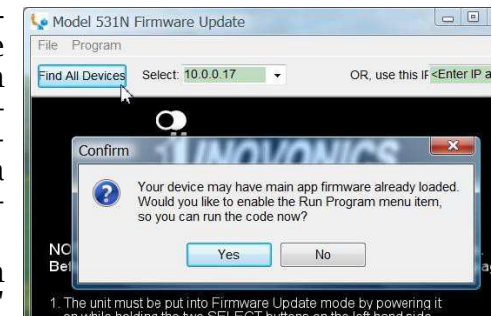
Model 531N Firmware Update

File Program

Find All Devices Select: 10.0.0.17

OR, use this IP <Enter IP a

INOVONICS

Confirm

Your device may have main app firmware already loaded. Would you like to enable the Run Program menu item, so you can run the code now?

Yes No

NO
Be

1. The unit must be put into Firmware Update mode by powering it
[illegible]